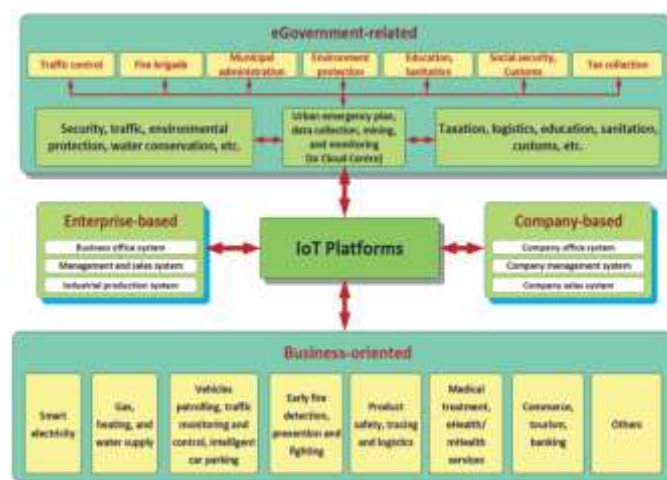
eGovernment-related

Traffic control

Fire brigade

Municipal administration

Environment protection

Education, Sanitation

Social security, Customs

Tax collection

Security, traffic, environmental protection, water conservation, etc.

Urban emergency plan, data collection, mining, and monitoring (In Cloud Centre)

Taxation, logistics, education, sanitation, customs, etc.

Enterprise-based

Business office system

Management and sales system

Industrial production system

IoT Platforms

Company-based

Company office system

Company management system

Company sales system

Business-oriented

Smart electricity

Gas, heating, and water supply

Vehicles patrolling, traffic monitoring and control, intelligent car parking

Early fire detection, prevention and fighting

Product safety, tracing and logistics

Medical treatment, eHealth/mHealth services

Commerce, tourism, banking

Others